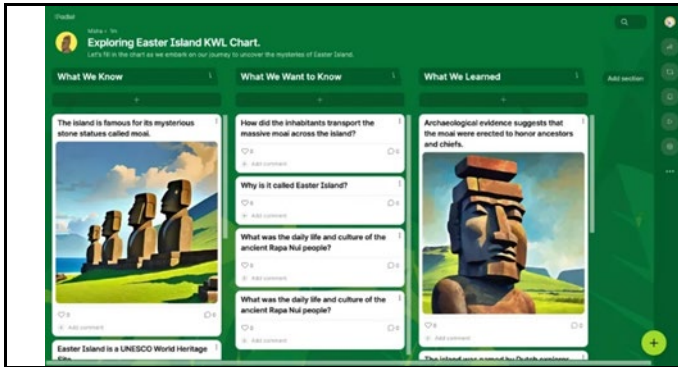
Padlet

Maha • 1m

Exploring Easter Island KWL Chart.

Let's fill in the chart as we embark on our journey to uncover the mysteries of Easter Island.

What We Know

+

The island is famous for its mysterious stone statues called moai.

♡0 ▢0

Add comment

Easter Island is a UNESCO World Heritage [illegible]

What We Want to Know

+

How did the inhabitants transport the massive moai across the island?

♡0 ▢0

Add comment

Why is it called Easter Island?

♡0 ▢0

Add comment

What was the daily life and culture of the ancient Rapa Nui people?

♡0 ▢0

Add comment

What was the daily life and culture of the ancient Rapa Nui people?

♡0 ▢0

Add comment

What We Learned

+

Archaeological evidence suggests that the moai were erected to honor ancestors and chiefs.

♡0 ▢0

Add comment

The island was named by Dutch explorer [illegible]

Add section

+